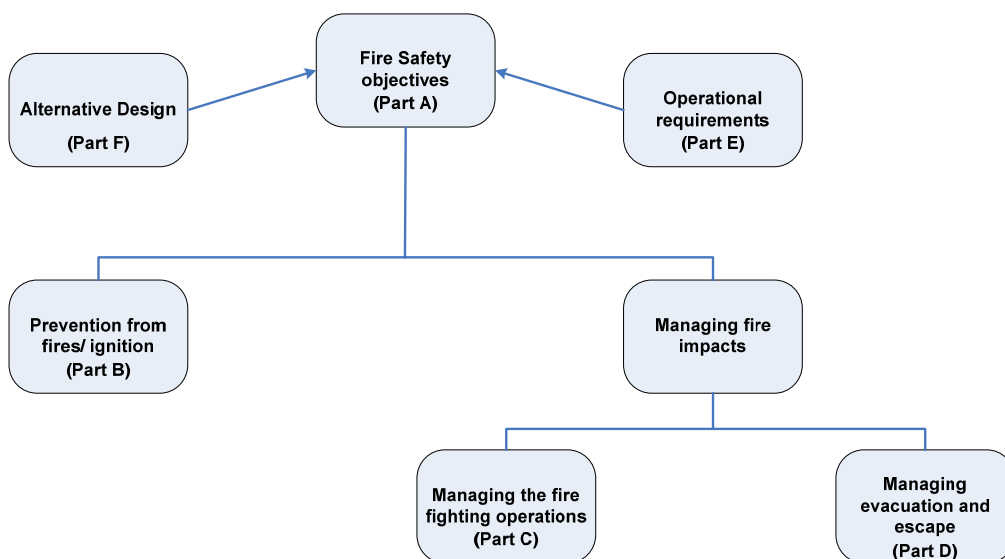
Fire Safety objectives
(Part A)

Alternative Design
(Part F)

Operational requirements
(Part E)

Prevention from fires/ ignition
(Part B)

Managing fire impacts

Managing the fire fighting operations
(Part C)

Managing evacuation and escape
(Part D)